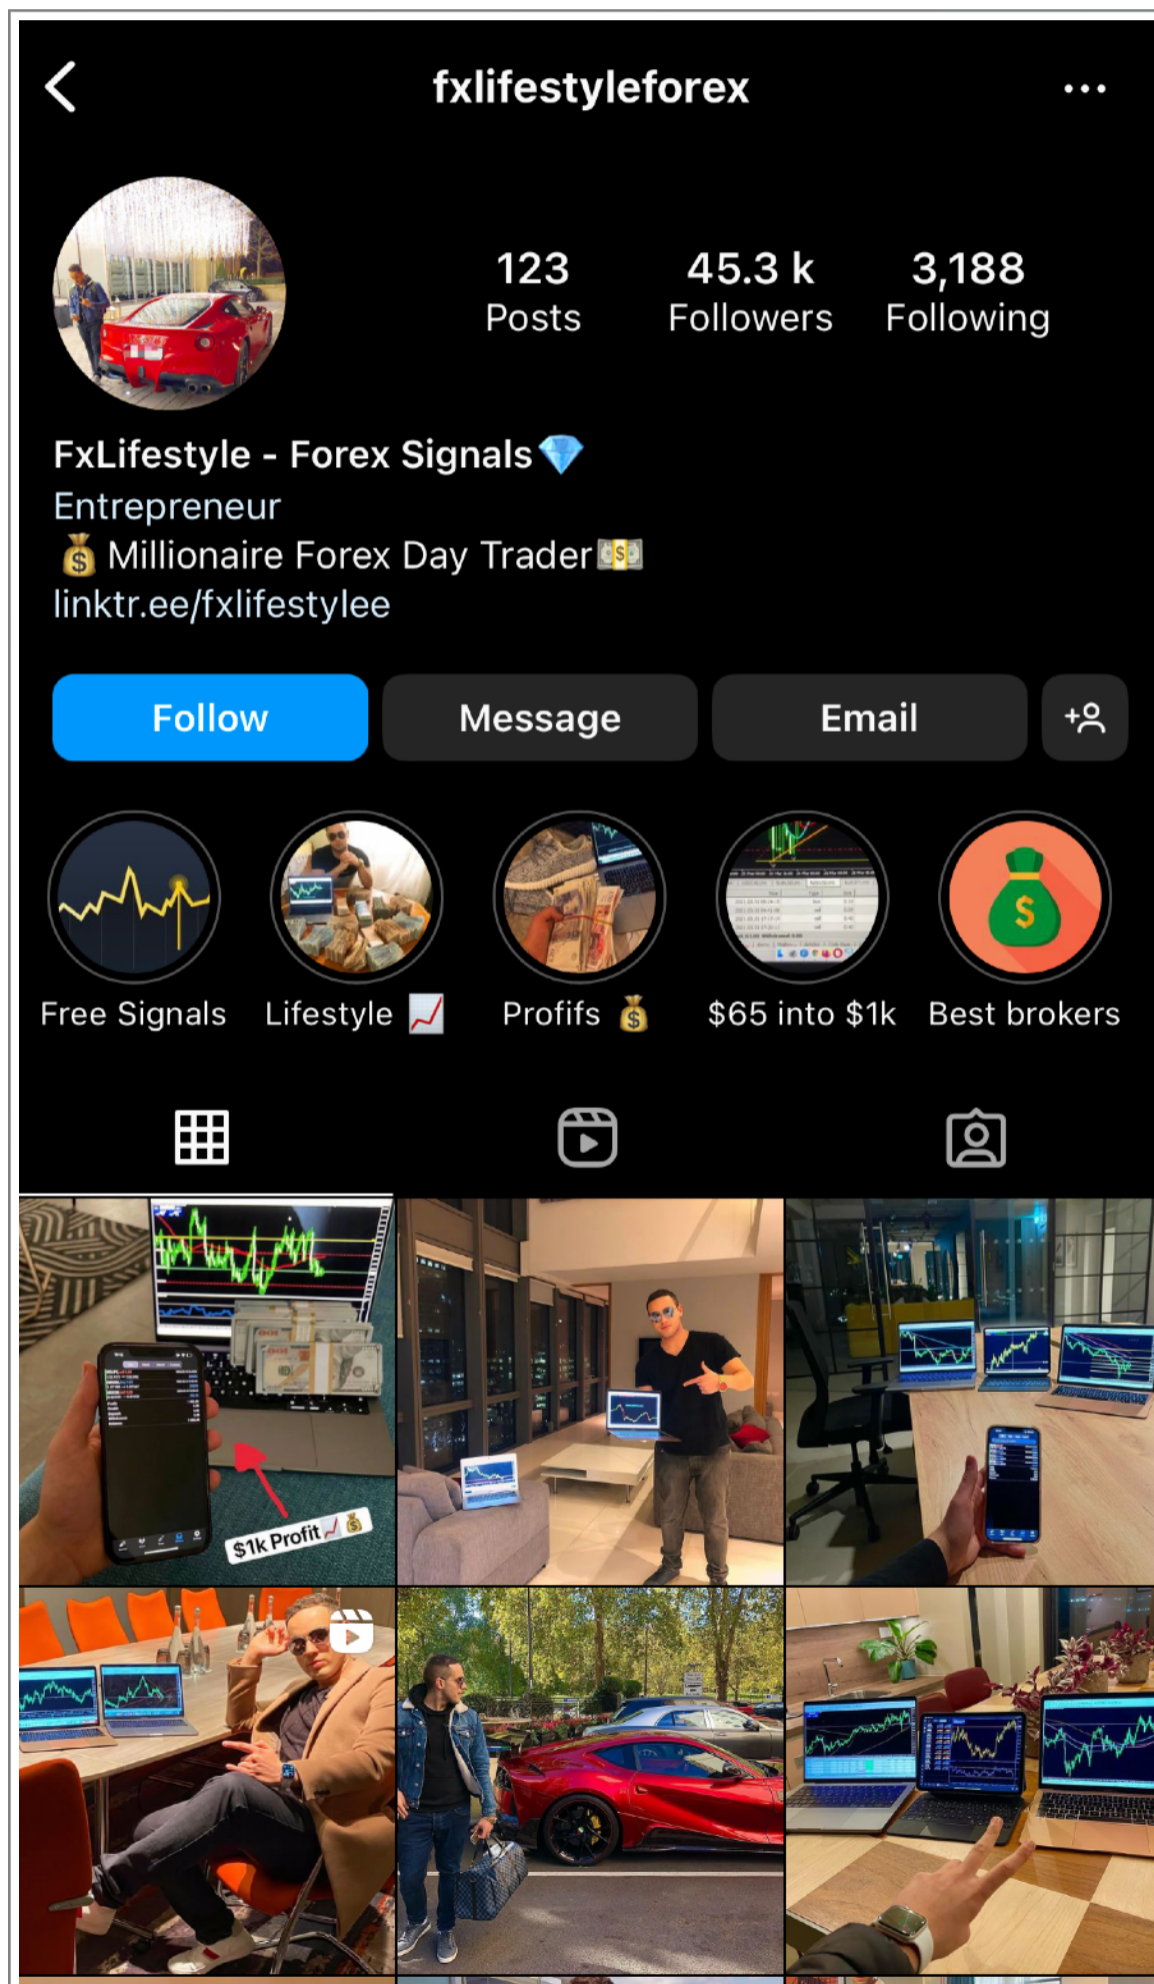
fxlifestyleforex

123 Posts
45.3 k Followers
3,188 Following

FxLifestyle - Forex Signals💎
Entrepreneur
💰 Millionaire Forex Day Trader💵
linktr.ee/fxlifestylee

Follow
Message
Email

Free Signals
Lifestyle 📈
Profifs 💰
$65 into $1k
Best brokers

$1k Profit📈💰